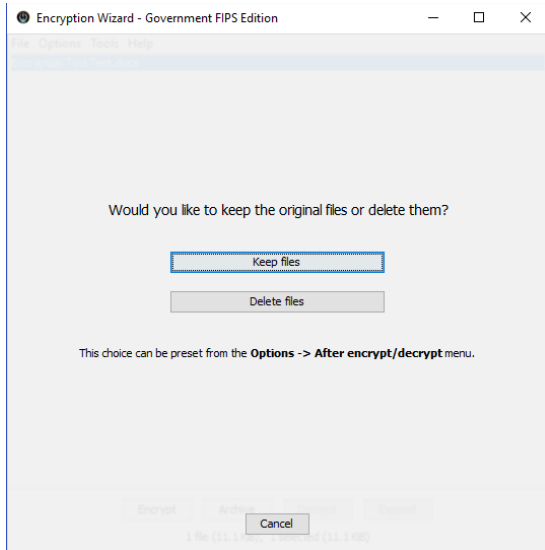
Encryption Wizard - Government FIPS Edition

File Options Tools Help

Would you like to keep the original files or delete them?

Keep files

Delete files

This choice can be preset from the **Options -> After encrypt/decrypt** menu.

Encrypt Archive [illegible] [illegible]

Cancel

1 file (11.1 KiB), 1 selected (11.1 KiB)